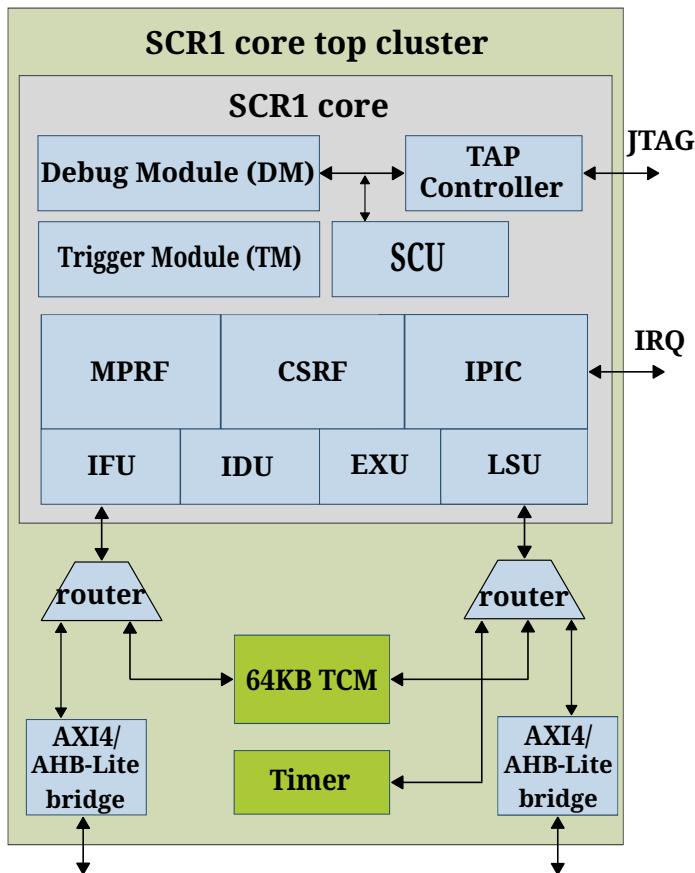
SCR1 core top cluster

SCR1 core

Debug Module (DM)

TAP Controller

JTAG

Trigger Module (TM)

SCU

MPRF

CSRF

IPIC

IRQ

IFU

IDU

EXU

LSU

router

router

64KB TCM

AXI4/ AHB-Lite bridge

Timer

AXI4/ AHB-Lite bridge